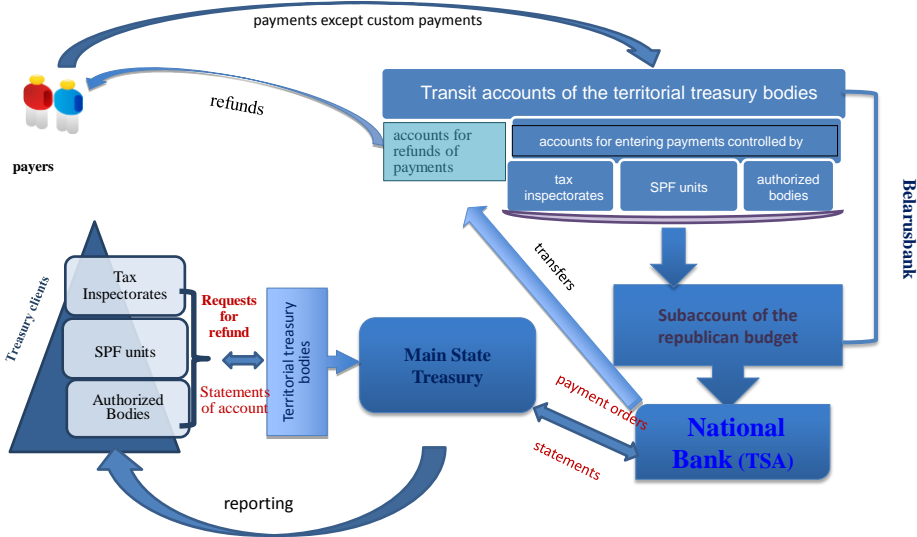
payments except custom payments

refunds

payers

Transit accounts of the territorial treasury bodies

accounts for refunds of payments

accounts for entering payments controlled by

tax inspectorates

SPF units

authorized bodies

Belarusbank

transfers

Subaccount of the republican budget

Treasury clients

Tax Inspectorates

SPF units

Authorized Bodies

Requests for refund

Statements of account

Territorial treasury bodies

Main State Treasury

payment orders

statements

National Bank (TSA)

reporting